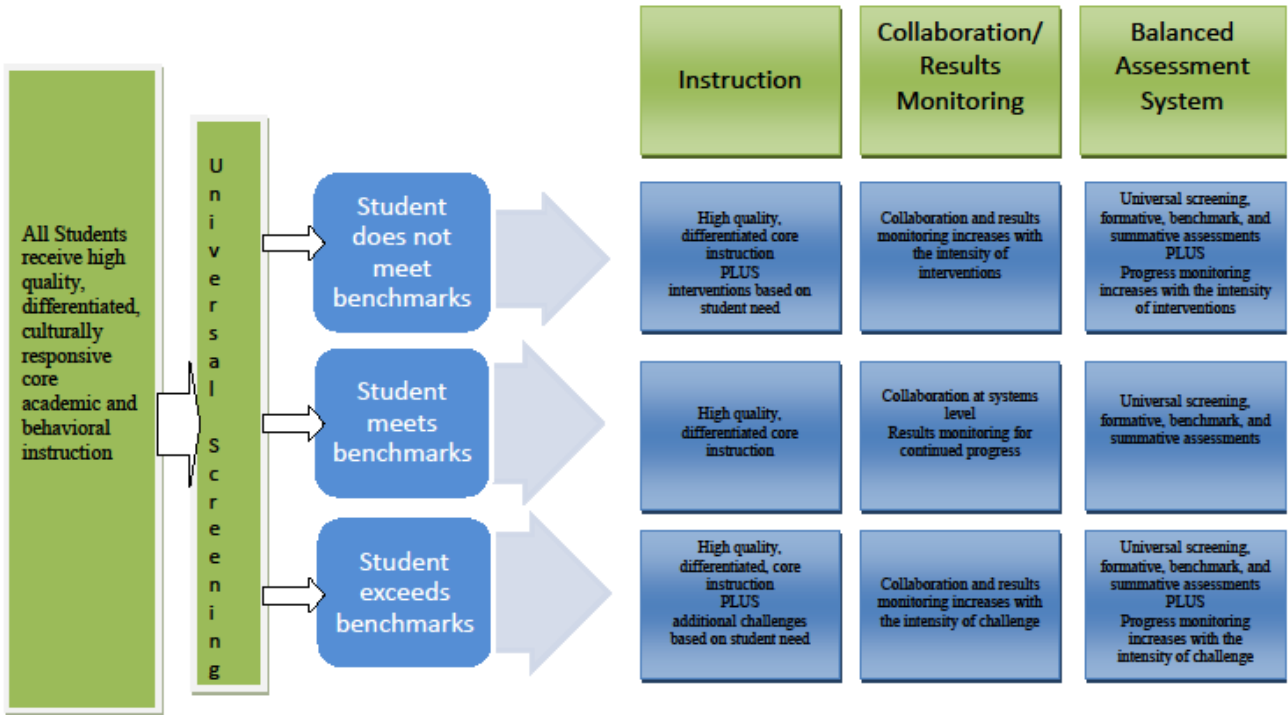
All Students receive high quality, differentiated, culturally responsive core academic and behavioral instruction

Universal Screening

Student does not meet benchmarks

Student meets benchmarks

Student exceeds benchmarks

| Instruction | Collaboration/ Results Monitoring | Balanced Assessment System |
|---|---|---|
| High quality, differentiated core instruction PLUS interventions based on student need | Collaboration and results monitoring increases with the intensity of interventions | Universal screening, formative, benchmark, and summative assessments PLUS Progress monitoring increases with the intensity of interventions |
| High quality, differentiated core instruction | Collaboration at systems level Results monitoring for continued progress | Universal screening, formative, benchmark, and summative assessments |
| High quality, differentiated, core instruction PLUS additional challenges based on student need | Collaboration and results monitoring increases with the intensity of challenge | Universal screening, formative, benchmark, and summative assessments PLUS Progress monitoring increases with the intensity of challenge |